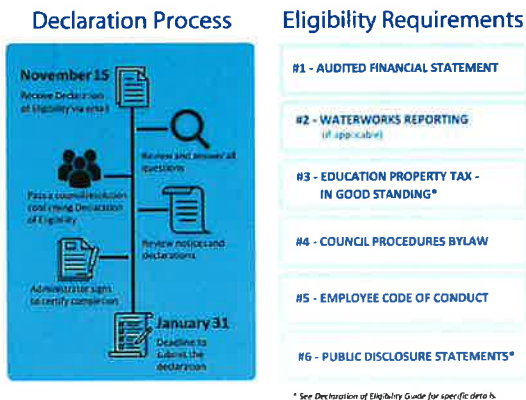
Declaration Process

November 15
Receive Declaration of Eligibility via email

Review and answer all questions

Pass a council resolution confirming Declaration of Eligibility

Review notices and declarations

Administrator signs to certify completion

January 31
Deadline to submit the declaration

Eligibility Requirements

#1 - AUDITED FINANCIAL STATEMENT

#2 - WATERWORKS REPORTING
(if applicable)

#3 - EDUCATION PROPERTY TAX - IN GOOD STANDING*

#4 - COUNCIL PROCEDURES BYLAW

#5 - EMPLOYEE CODE OF CONDUCT

#6 - PUBLIC DISCLOSURE STATEMENTS*

* See Declaration of Eligibility Guide for specific details.